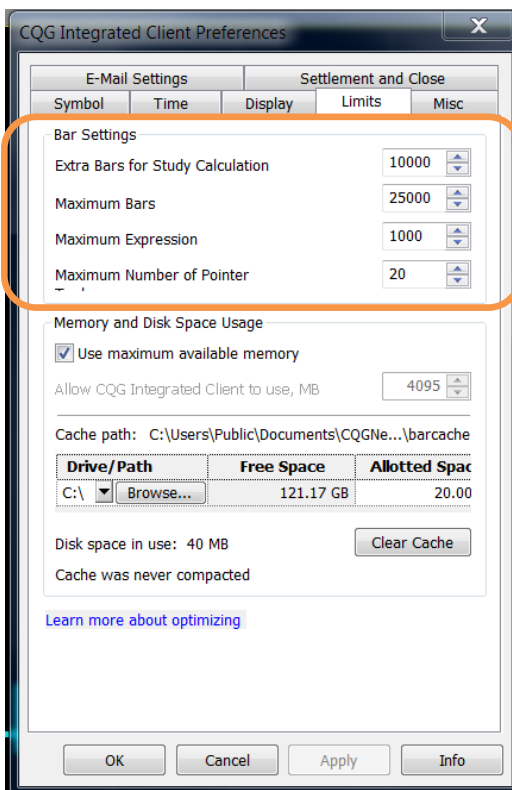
CQG Integrated Client Preferences

E-Mail Settings
Settlement and Close
Symbol
Time
Display
Limits
Misc

Bar Settings
Extra Bars for Study Calculation 10000
Maximum Bars 25000
Maximum Expression 1000
Maximum Number of Pointer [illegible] 20

Memory and Disk Space Usage
Use maximum available memory
Allow CQG Integrated Client to use, MB 4095

Cache path: C:\Users\Public\Documents\CQGNe...\barcache

| Drive/Path | Free Space | Allotted Spac |
|---|---|---|
| C:\ Browse... | 121.17 GB | 20.00 |

Disk space in use: 40 MB
Clear Cache
Cache was never compacted

Learn more about optimizing

OK
Cancel
Apply
Info